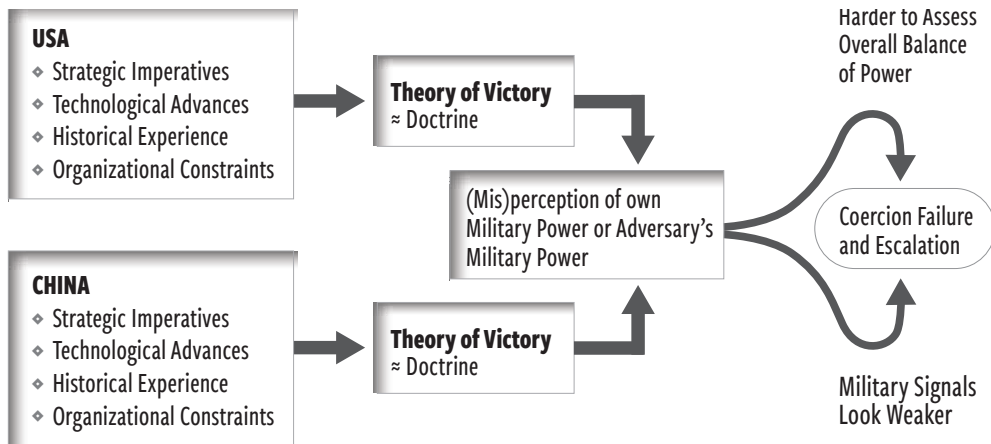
USA
- Strategic Imperatives
- Technological Advances
- Historical Experience
- Organizational Constraints

Theory of Victory
≈ Doctrine

CHINA
- Strategic Imperatives
- Technological Advances
- Historical Experience
- Organizational Constraints

Theory of Victory
≈ Doctrine

(Mis)perception of own Military Power or Adversary's Military Power

Harder to Assess Overall Balance of Power

Coercion Failure and Escalation

Military Signals Look Weaker